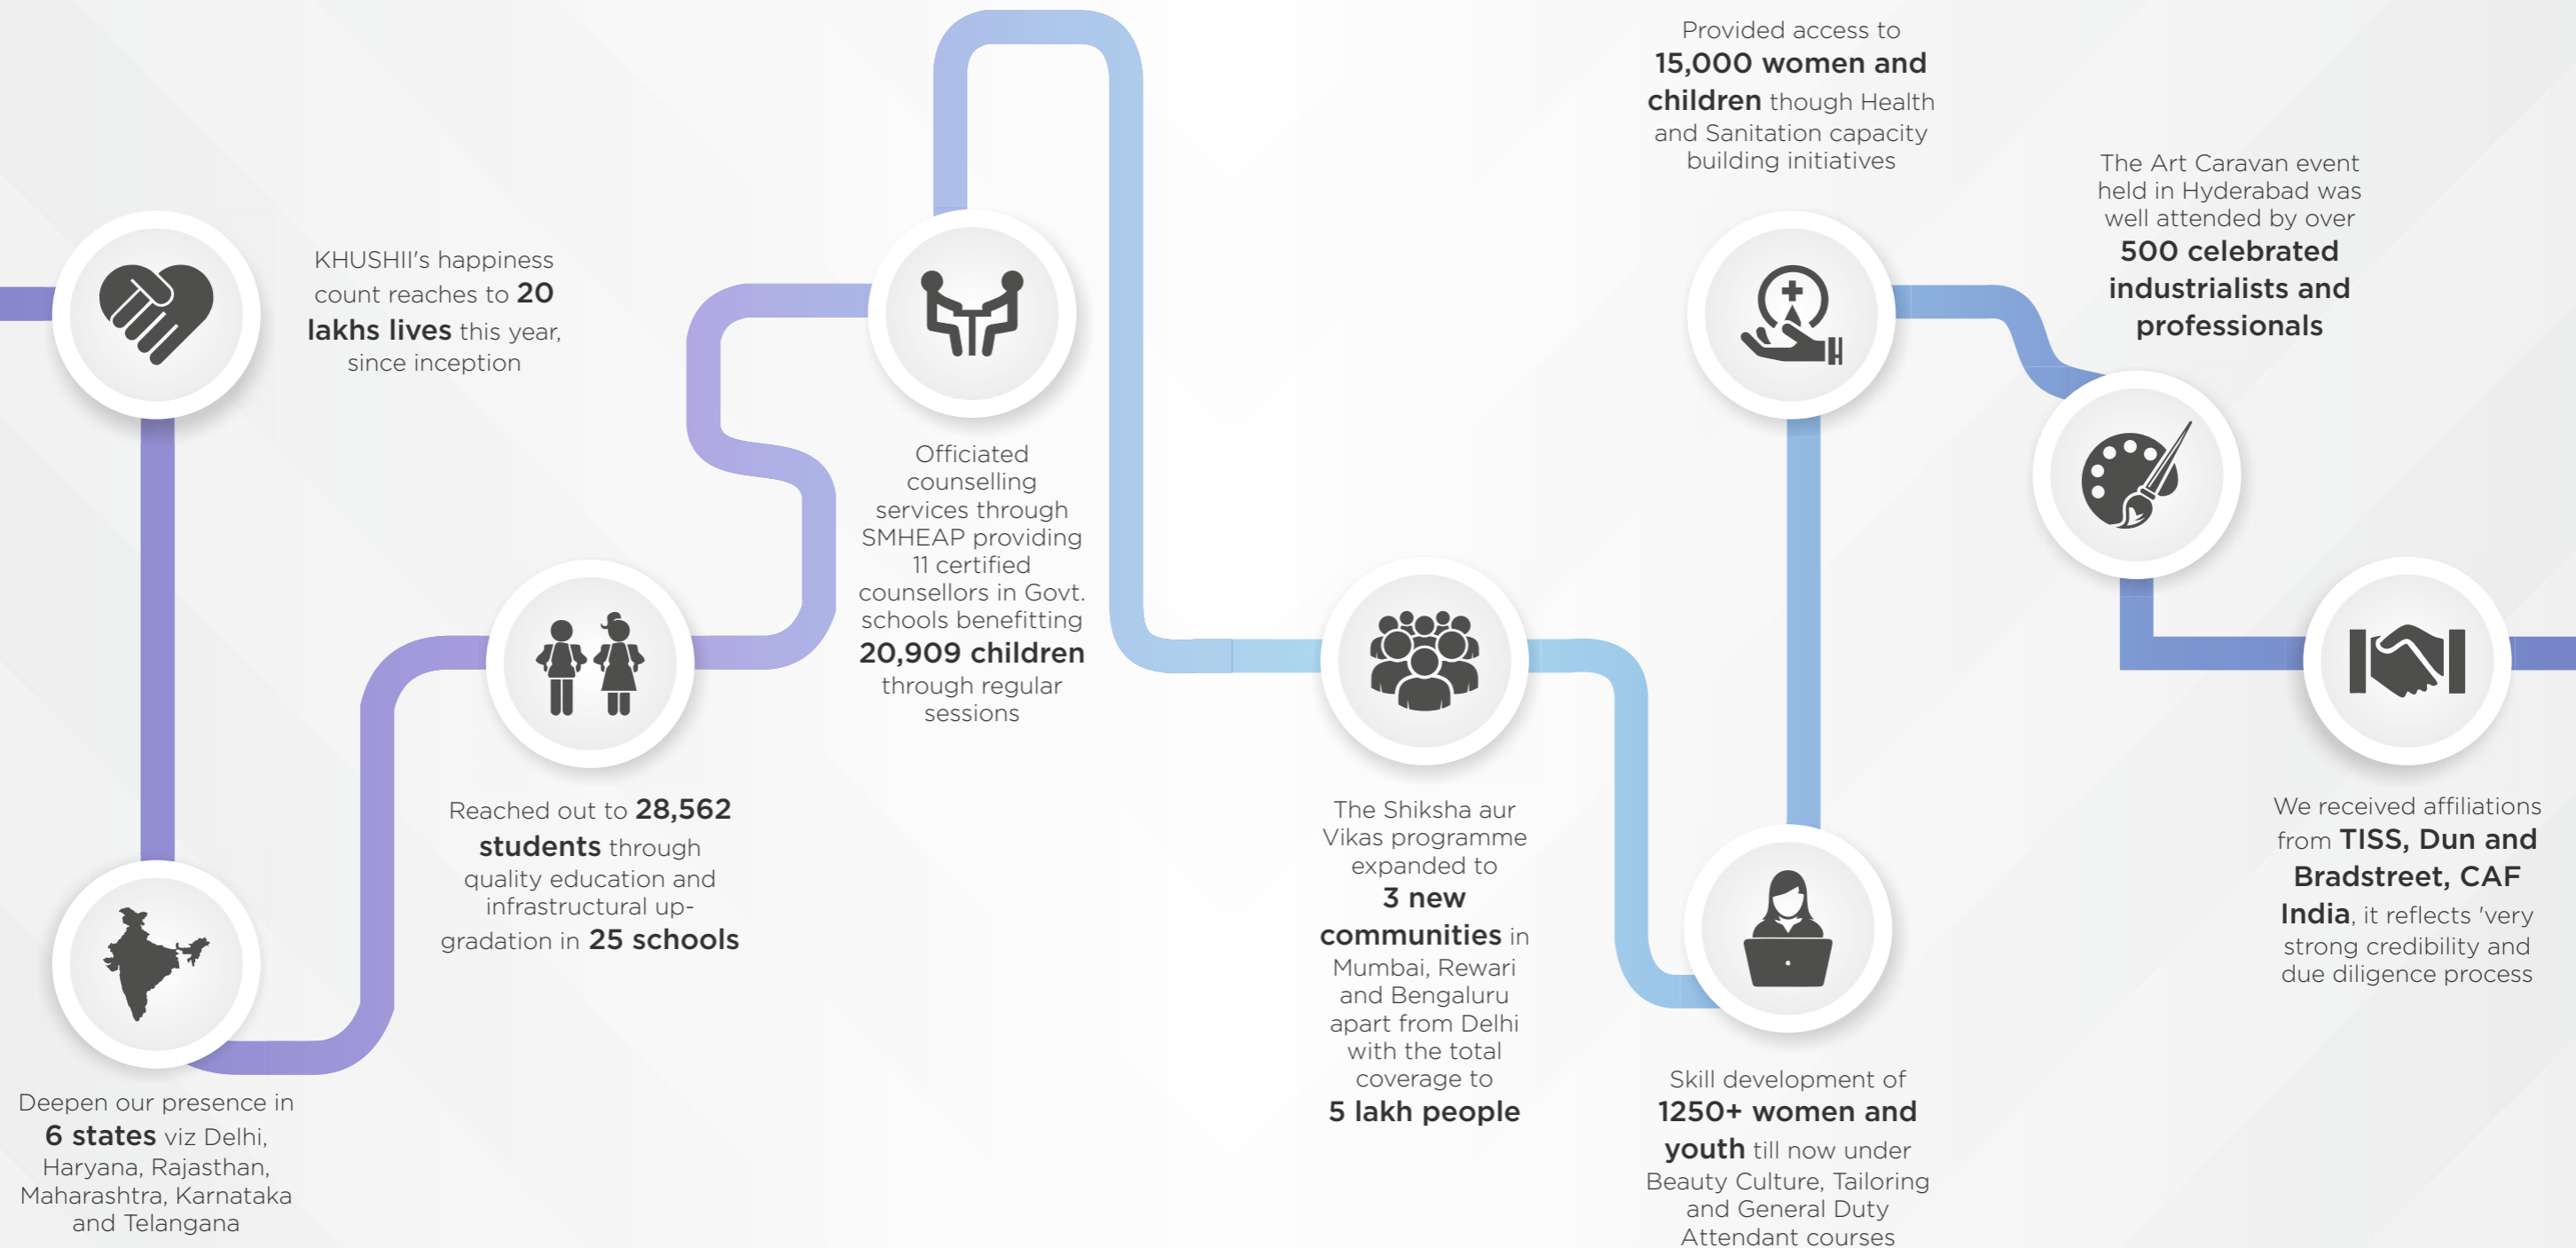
KHUSHII's happiness count reaches to 20 lakhs lives this year, since inception

Deepen our presence in 6 states viz Delhi, Haryana, Rajasthan, Maharashtra, Karnataka and Telangana

Reached out to 28,562 students through quality education and infrastructural up-gradation in 25 schools

Officiated counselling services through SMHEAP providing 11 certified counsellors in Govt. schools benefitting 20,909 children through regular sessions

The Shiksha aur Vikas programme expanded to 3 new communities in Mumbai, Rewari and Bengaluru apart from Delhi with the total coverage to 5 lakh people

Provided access to 15,000 women and children though Health and Sanitation capacity building initiatives

Skill development of 1250+ women and youth till now under Beauty Culture, Tailoring and General Duty Attendant courses

The Art Caravan event held in Hyderabad was well attended by over 500 celebrated industrialists and professionals

We received affiliations from TISS, Dun and Bradstreet, CAF India, it reflects 'very strong credibility and due diligence process